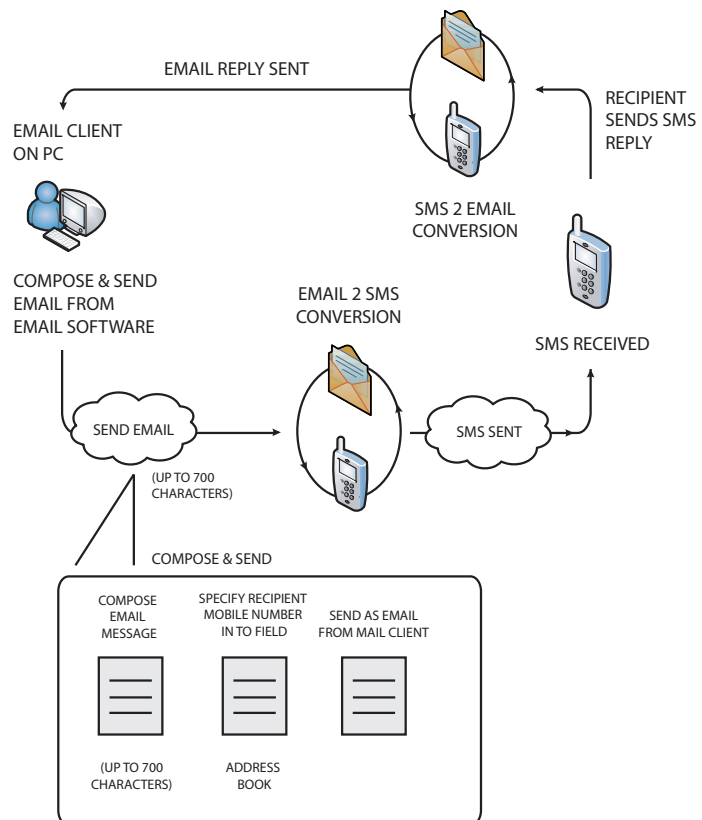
EMAIL REPLY SENT

RECIPIENT SENDS SMS REPLY

EMAIL CLIENT ON PC

SMS 2 EMAIL CONVERSION

COMPOSE & SEND EMAIL FROM EMAIL SOFTWARE

EMAIL 2 SMS CONVERSION

SMS RECEIVED

SEND EMAIL

SMS SENT

(UP TO 700 CHARACTERS)

COMPOSE & SEND

COMPOSE EMAIL MESSAGE

SPECIFY RECIPIENT MOBILE NUMBER IN TO FIELD

SEND AS EMAIL FROM MAIL CLIENT

(UP TO 700 CHARACTERS)

ADDRESS BOOK